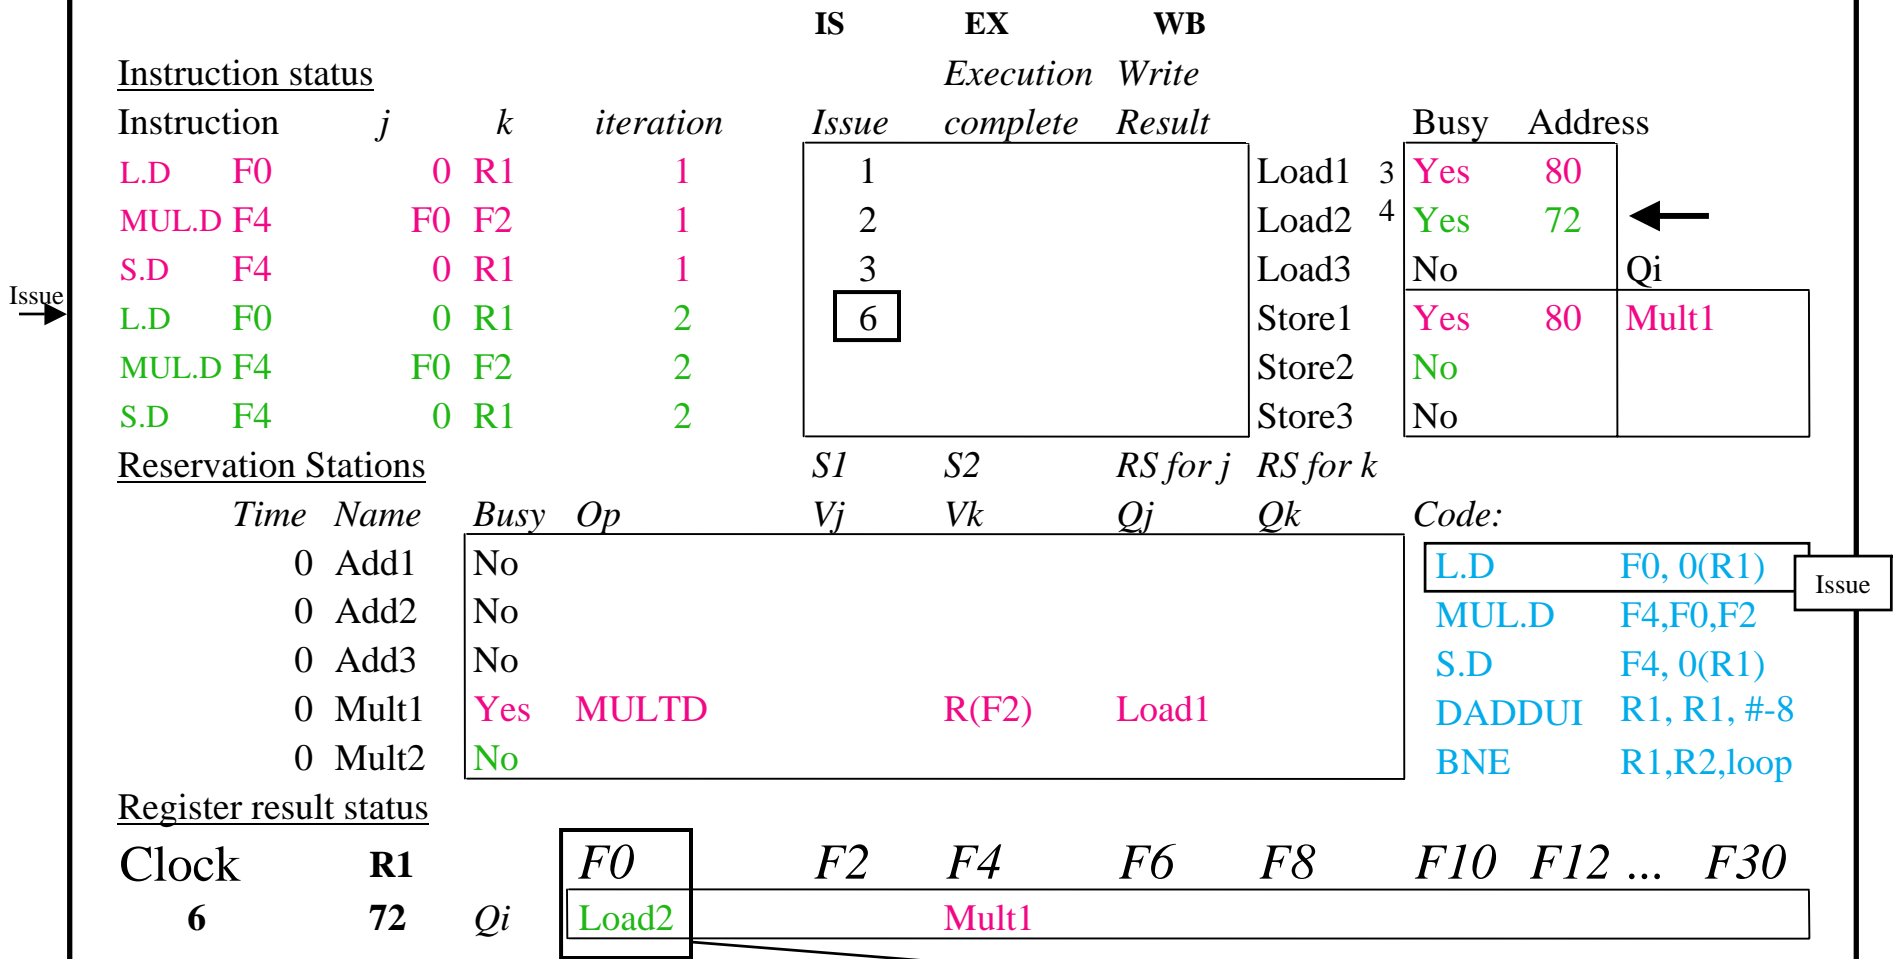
IS EX WB

Instruction status

| Instruction | j | k | iteration | Issue | Execution complete | Write Result |
|---|---|---|---|---|---|---|
| L.D F0 | 0 | R1 | 1 | 1 | | |
| MUL.D F4 | F0 | F2 | 1 | 2 | | |
| S.D F4 | 0 | R1 | 1 | 3 | | |
| L.D F0 | 0 | R1 | 2 | 6 | | |
| MUL.D F4 | F0 | F2 | 2 | | | |
| S.D F4 | 0 | R1 | 2 | | | |

Issue

| | | Busy | Address | Qi |
|---|---|---|---|---|
| Load1 | 3 | Yes | 80 | |
| Load2 | 4 | Yes | 72 | |
| Load3 | | No | | |
| Store1 | | Yes | 80 | Mult1 |
| Store2 | | No | | |
| Store3 | | No | | |

Reservation Stations

| Time | Name | Busy | Op | S1 Vj | S2 Vk | RS for j Qj | RS for k Qk |
|---|---|---|---|---|---|---|---|
| 0 | Add1 | No | | | | | |
| 0 | Add2 | No | | | | | |
| 0 | Add3 | No | | | | | |
| 0 | Mult1 | Yes | MULTD | | R(F2) | Load1 | |
| 0 | Mult2 | No | | | | | |

Code:
L.D F0, 0(R1)
MUL.D F4,F0,F2
S.D F4, 0(R1)
DADDUI R1, R1, #-8
BNE R1,R2,loop

Issue

Register result status

| Clock | R1 | | F0 | F2 | F4 | F6 | F8 | F10 | F12 ... | F30 |
|---|---|---|---|---|---|---|---|---|---|---|
| 6 | 72 | Qi | Load2 | | Mult1 | | | | | |